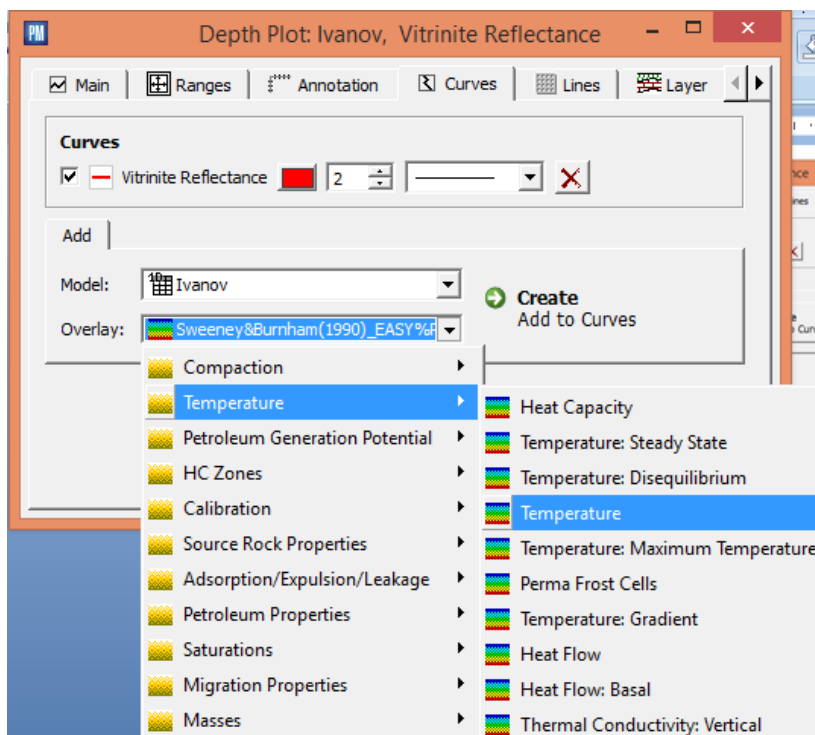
PM Depth Plot: Ivanov, Vitrinite Reflectance

Main | Ranges | Annotation | Curves | Lines | Layer

Curves
Vitrinite Reflectance 2

Add
Model: Ivanov
Overlay: Sweeney&Burnham(1990)_EASY%R

Create
Add to Curves

Compaction
Temperature
Petroleum Generation Potential
HC Zones
Calibration
Source Rock Properties
Adsorption/Expulsion/Leakage
Petroleum Properties
Saturations
Migration Properties
Masses

Heat Capacity
Temperature: Steady State
Temperature: Disequilibrium
Temperature
Temperature: Maximum Temperature
Perma Frost Cells
Temperature: Gradient
Heat Flow
Heat Flow: Basal
Thermal Conductivity: Vertical